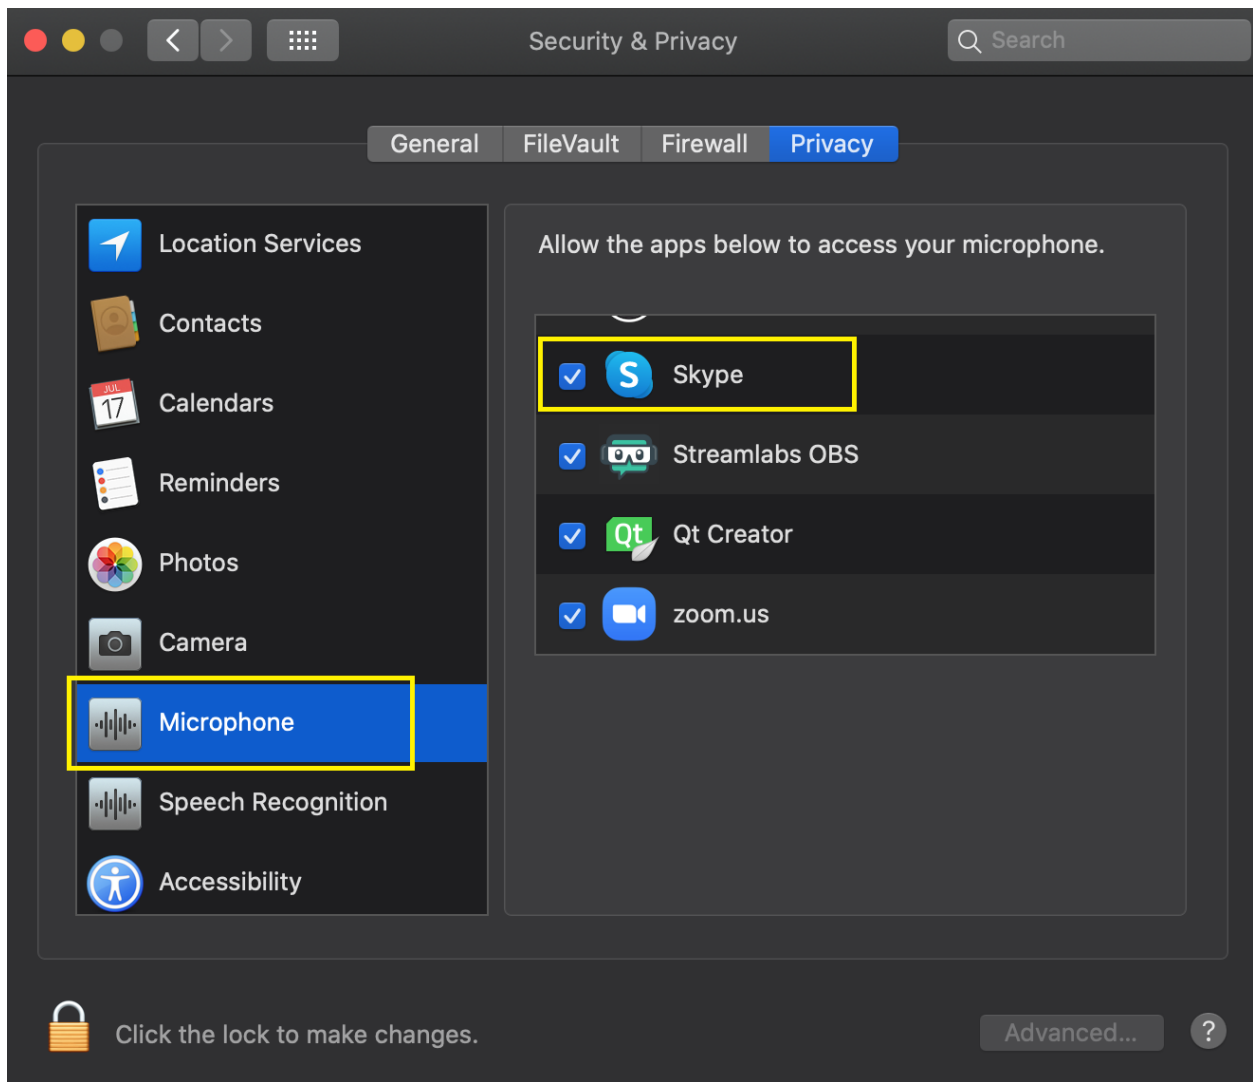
Security & Privacy

Search

General FileVault Firewall Privacy

Location Services
Contacts
JUL 17
Calendars
Reminders
Photos
Camera
Microphone
Speech Recognition
Accessibility

Allow the apps below to access your microphone.

Skype
Streamlabs OBS
Qt
Qt Creator
zoom.us

Click the lock to make changes.

Advanced...

?